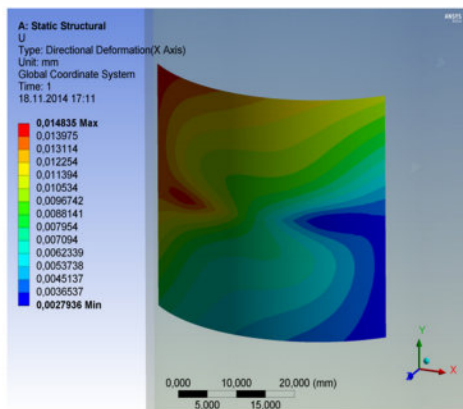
A: Static Structural
U
Type: Directional Deformation(X Axis)
Unit: mm
Global Coordinate System
Time: 1
18.11.2014 17:11

0,014835 Max
0,013975
0,013114
0,012254
0,011394
0,010534
0,0096742
0,0088141
0,007954
0,007094
0,0062339
0,0053738
0,0045137
0,0036537
0,0027936 Min

ANSYS

Y
Z
X

0,000
10,000
20,000 (mm)
5,000
15,000